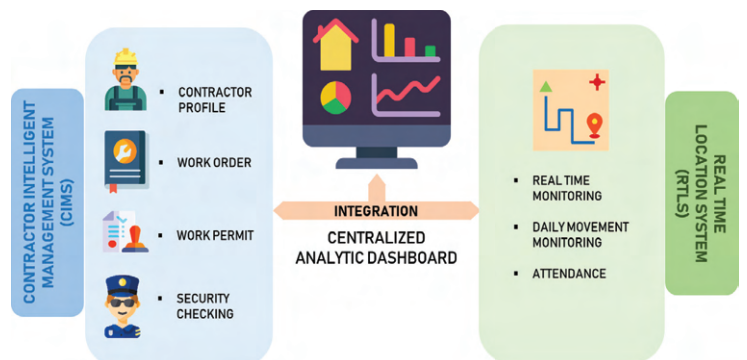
CONTRACTOR INTELLIGENT MANAGEMENT SYSTEM (CIMS)

CONTRACTOR PROFILE

WORK ORDER

WORK PERMIT

SECURITY CHECKING

INTEGRATION

CENTRALIZED ANALYTIC DASHBOARD

REAL TIME MONITORING

DAILY MOVEMENT MONITORING

ATTENDANCE

REAL TIME LOCATION SYSTEM (RTLS)